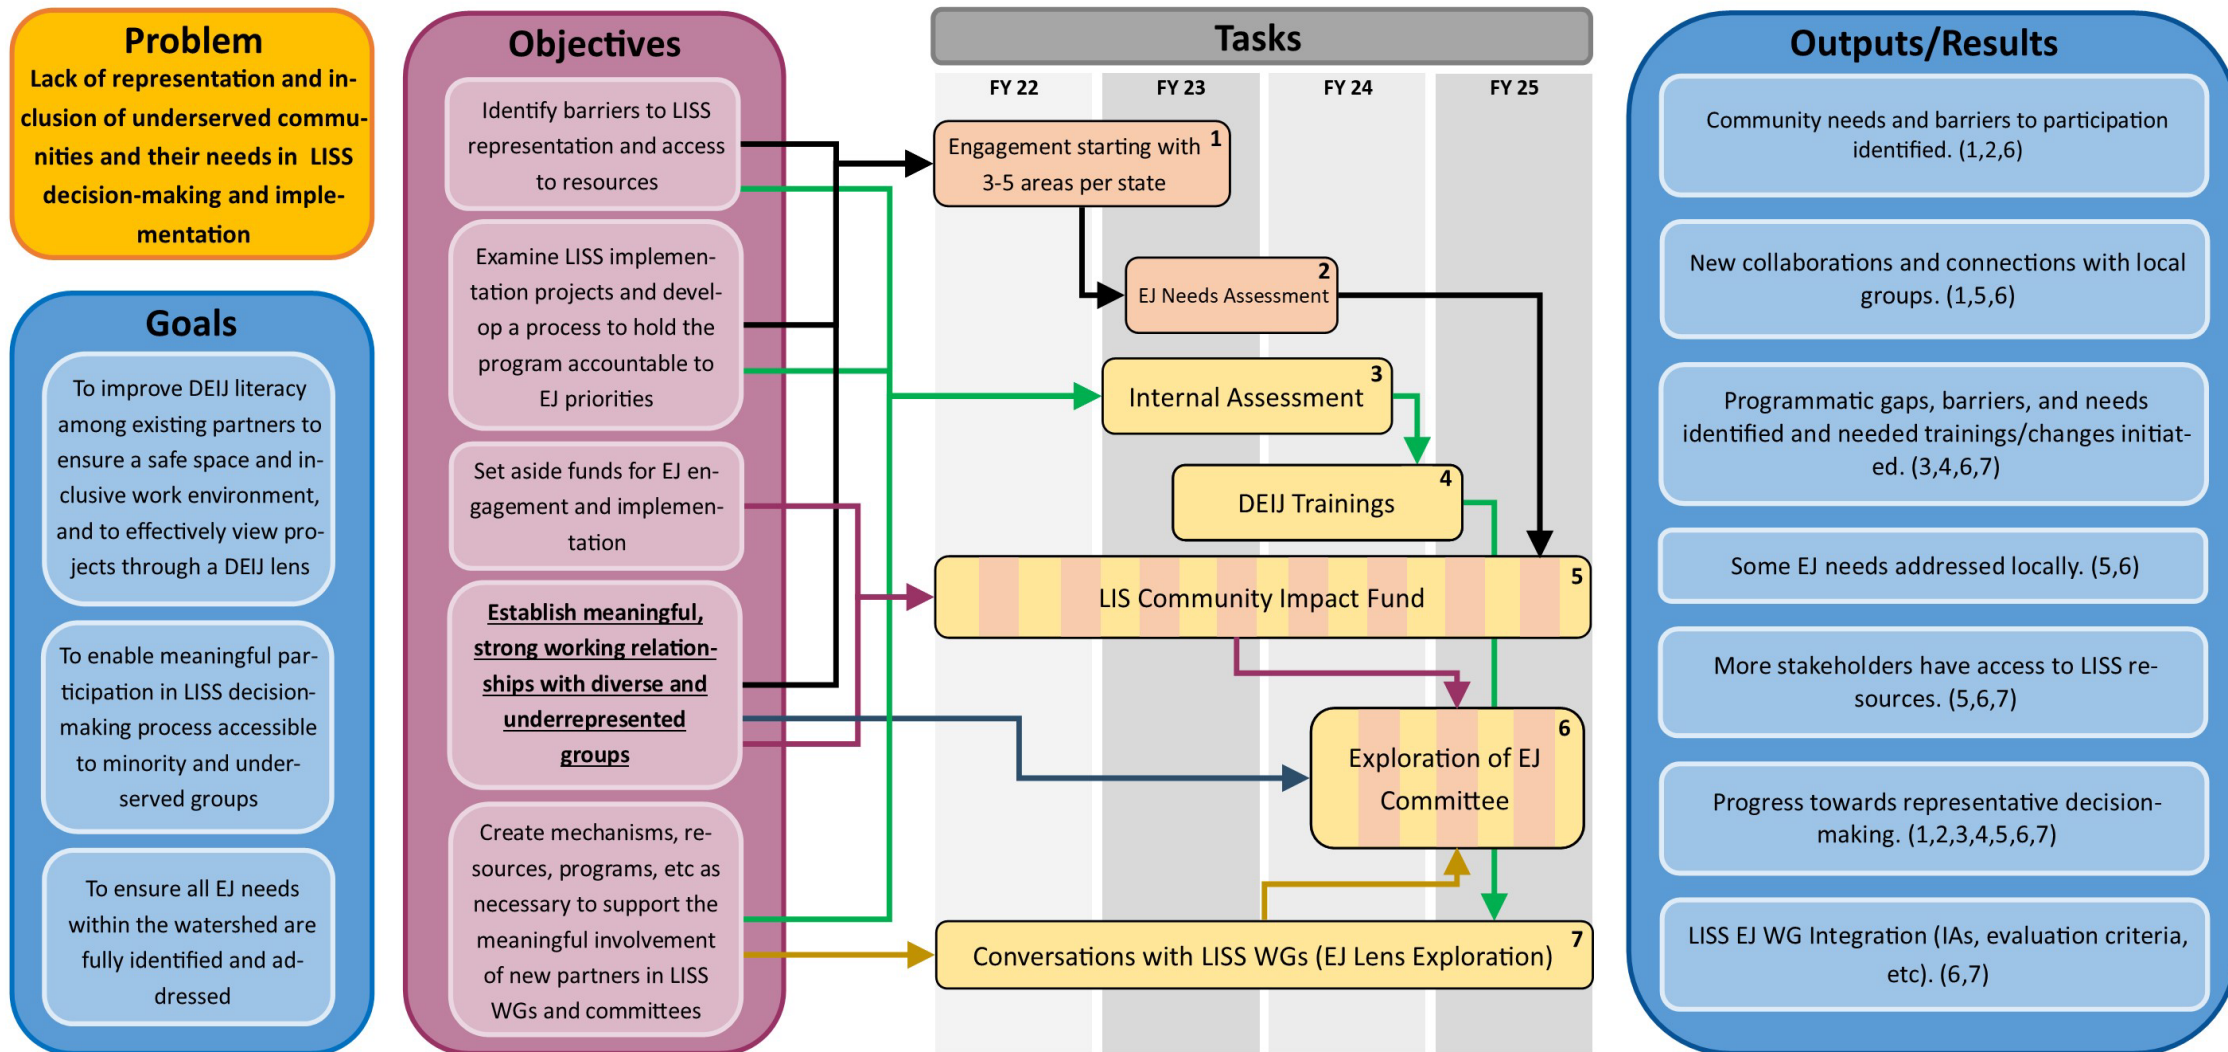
Problem

Lack of representation and inclusion of underserved communities and their needs in LISS decision-making and implementation

Goals

To improve DEIJ literacy among existing partners to ensure a safe space and inclusive work environment, and to effectively view projects through a DEIJ lens

To enable meaningful participation in LISS decision-making process accessible to minority and underserved groups

To ensure all EJ needs within the watershed are fully identified and addressed

Objectives

Identify barriers to LISS representation and access to resources

Examine LISS implementation projects and develop a process to hold the program accountable to EJ priorities

Set aside funds for EJ engagement and implementation

Establish meaningful, strong working relationships with diverse and underrepresented groups

Create mechanisms, resources, programs, etc as necessary to support the meaningful involvement of new partners in LISS WGs and committees

Tasks

FY 22

FY 23

FY 24

FY 25

Engagement starting with 3-5 areas per state 1

EJ Needs Assessment 2

Internal Assessment 3

DEIJ Trainings 4

LIS Community Impact Fund 5

Exploration of EJ Committee 6

Conversations with LISS WGs (EJ Lens Exploration) 7

Outputs/Results

Community needs and barriers to participation identified. (1,2,6)

New collaborations and connections with local groups. (1,5,6)

Programmatic gaps, barriers, and needs identified and needed trainings/changes initiated. (3,4,6,7)

Some EJ needs addressed locally. (5,6)

More stakeholders have access to LISS resources. (5,6,7)

Progress towards representative decision-making. (1,2,3,4,5,6,7)

LISS EJ WG Integration (IAs, evaluation criteria, etc). (6,7)